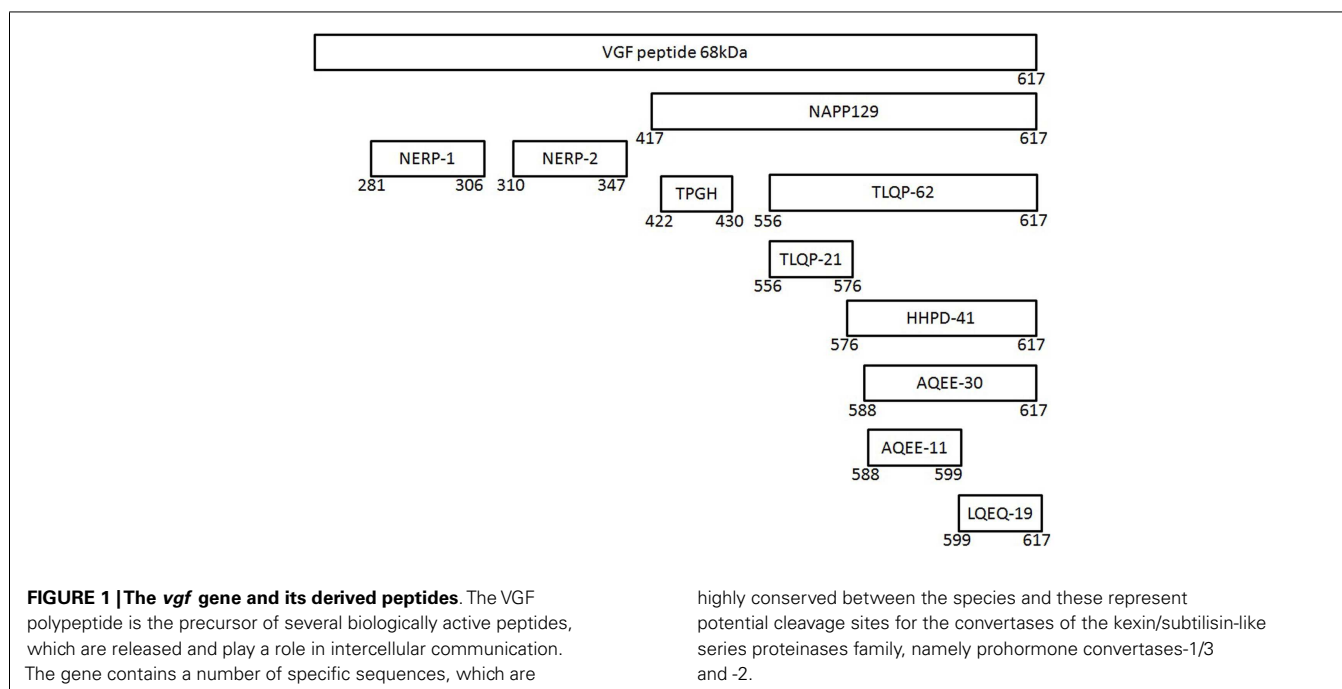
VGF peptide 68kDa
617

NAPP129
417 617

NERP-1
281 306

NERP-2
310 347

TPGH
422 430

TLQP-62
556 617

TLQP-21
556 576

HHPD-41
576 617

AQEE-30
588 617

AQEE-11
588 599

LQEQ-19
599 617

**FIGURE 1 | The *vgf* gene and its derived peptides**. The VGF polypeptide is the precursor of several biologically active peptides, which are released and play a role in intercellular communication. The gene contains a number of specific sequences, which are highly conserved between the species and these represent potential cleavage sites for the convertases of the kexin/subtilisin-like series proteinases family, namely prohormone convertases-1/3 and -2.